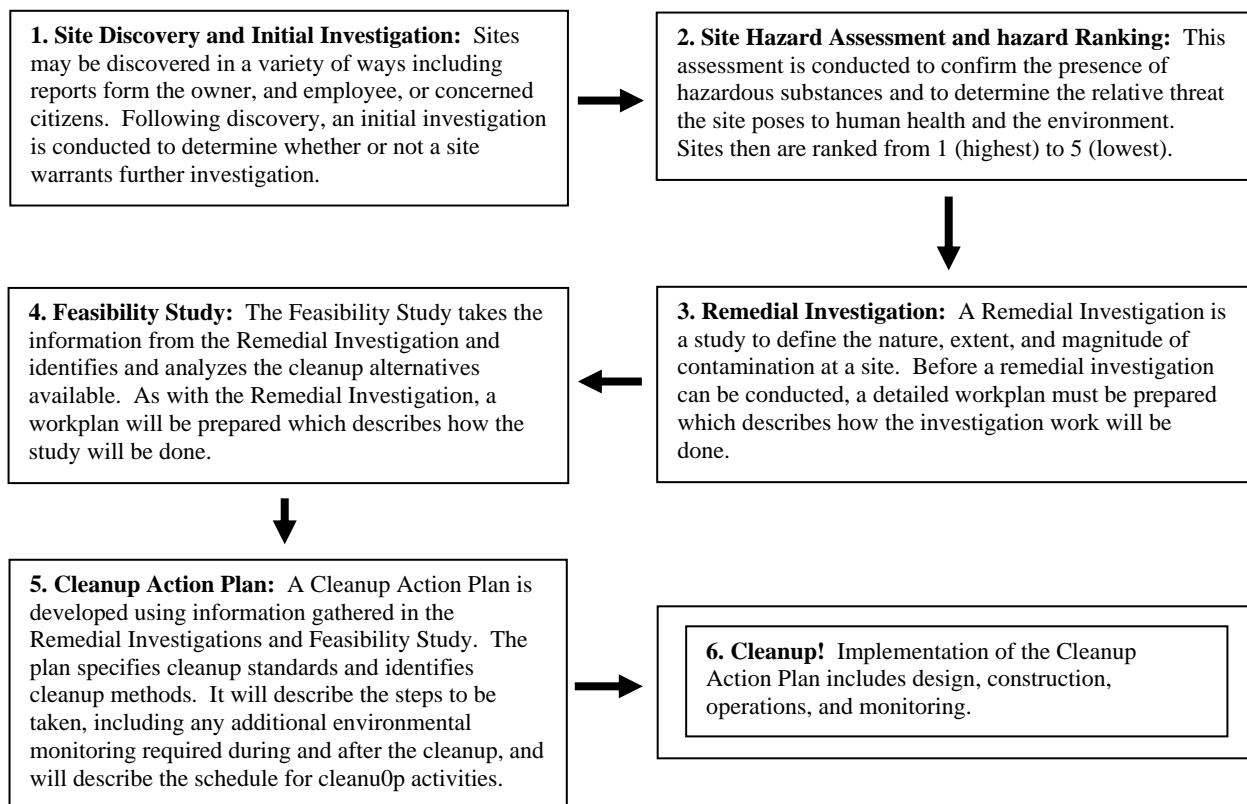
**1. Site Discovery and Initial Investigation:** Sites may be discovered in a variety of ways including reports form the owner, and employee, or concerned citizens. Following discovery, an initial investigation is conducted to determine whether or not a site warrants further investigation.

**2. Site Hazard Assessment and hazard Ranking:** This assessment is conducted to confirm the presence of hazardous substances and to determine the relative threat the site poses to human health and the environment. Sites then are ranked from 1 (highest) to 5 (lowest).

**3. Remedial Investigation:** A Remedial Investigation is a study to define the nature, extent, and magnitude of contamination at a site. Before a remedial investigation can be conducted, a detailed workplan must be prepared which describes how the investigation work will be done.

**4. Feasibility Study:** The Feasibility Study takes the information from the Remedial Investigation and identifies and analyzes the cleanup alternatives available. As with the Remedial Investigation, a workplan will be prepared which describes how the study will be done.

**5. Cleanup Action Plan:** A Cleanup Action Plan is developed using information gathered in the Remedial Investigations and Feasibility Study. The plan specifies cleanup standards and identifies cleanup methods. It will describe the steps to be taken, including any additional environmental monitoring required during and after the cleanup, and will describe the schedule for cleanu0p activities.

**6. Cleanup!** Implementation of the Cleanup Action Plan includes design, construction, operations, and monitoring.